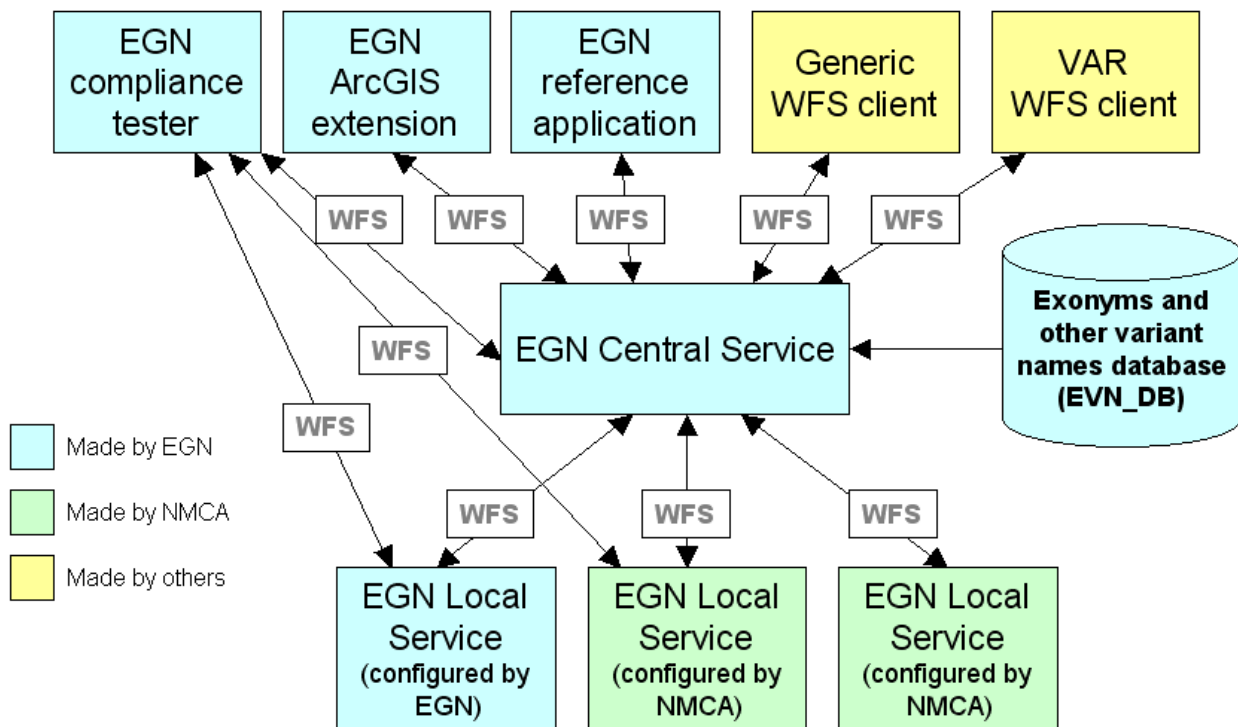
EGN compliance tester

EGN ArcGIS extension

EGN reference application

Generic WFS client

VAR WFS client

WFS

WFS

WFS

WFS

WFS

WFS

WFS

EGN Central Service

Exonyms and other variant names database (EVN_DB)

Made by EGN

Made by NMCA

Made by others

WFS

WFS

WFS

EGN Local Service (configured by EGN)

EGN Local Service (configured by NMCA)

EGN Local Service (configured by NMCA)